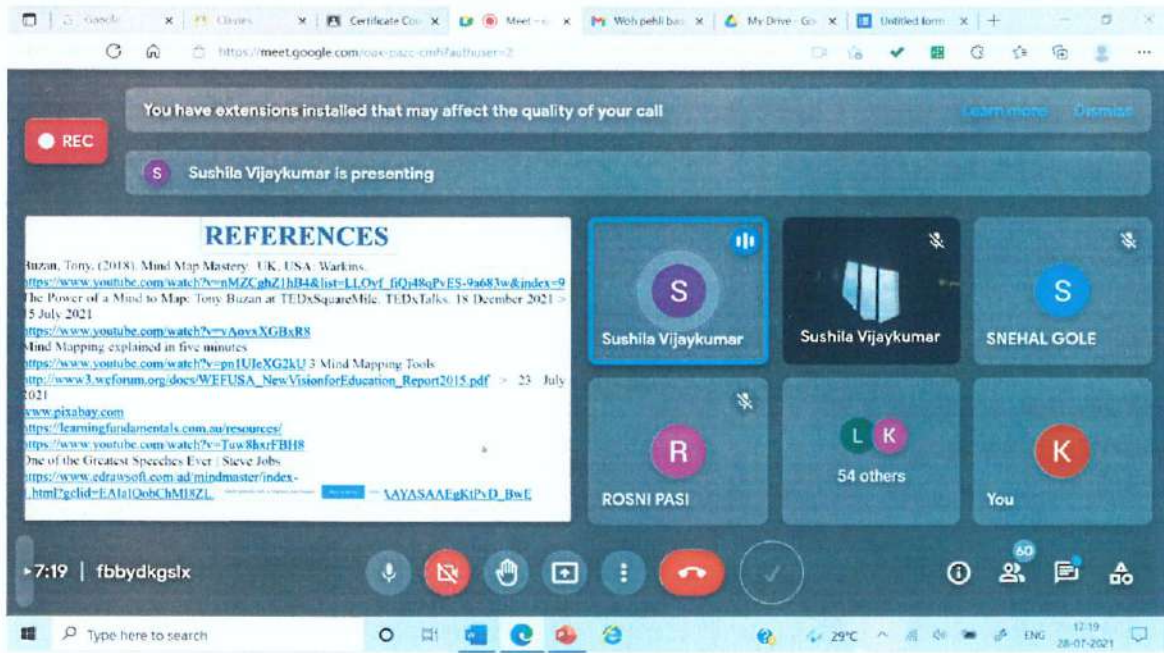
Google | Classes | Certificate Co | Meet – | Woh pehli ba | My Drive - Go | Untitled form | +

https://meet.google.com/oax-pazc-cmh?authuser=2

You have extensions installed that may affect the quality of your call

Learn more   Dismiss

REC

S Sushila Vijaykumar is presenting

REFERENCES

Buzan, Tony. (2018). Mind Map Mastery. UK, USA: Watkins.
https://www.youtube.com/watch?v=nMZCghZ1hB4&list=LLOyf_fiQj48qPvES-9a683w&index=9
The Power of a Mind to Map: Tony Buzan at TEDxSquareMile. TEDxTalks. 18 December 2021 > 15 July 2021
https://www.youtube.com/watch?v=yAovsXGBxR8
Mind Mapping explained in five minutes
https://www.youtube.com/watch?v=pn1UJeXG2kU 3 Mind Mapping Tools
http://www3.weforum.org/docs/WEFUSA_NewVisionforEducation_Report2015.pdf > 23 July 2021
www.pixabay.com
https://learningfundamentals.com.au/resources/
https://www.youtube.com/watch?v=Tuw8hxrFBH8
One of the Greatest Speeches Ever | Steve Jobs
https://www.edrawsoft.com/ad/mindmaster/index-.html?gclid=EAIaIQobChMI8ZL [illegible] AAYASAAEgKtPvD_BwE

S Sushila Vijaykumar

Sushila Vijaykumar

S SNEHAL GOLE

R ROSNI PASI

L K 54 others

K You

7:19 | fbbydkgslx

60

Type here to search

29°C ENG 12:19 28-07-2021